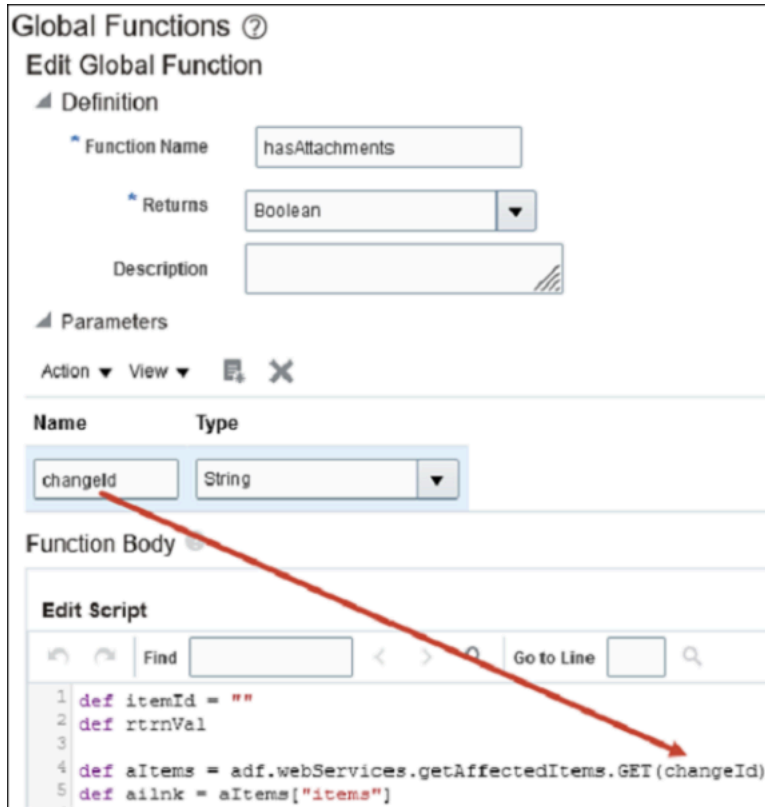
Global Functions ⓘ

Edit Global Function

Definition

* Function Name hasAttachments

* Returns Boolean

Description

Parameters

Action View

| Name | Type |
|---|---|
| changeId | String |

Function Body

Edit Script

Find Go to Line

1 def itemId = ""
2 def rtrnVal
3
4 def aItems = adf.webServices.getAffectedItems.GET(changeId)
5 def ailnk = aItems["items"]